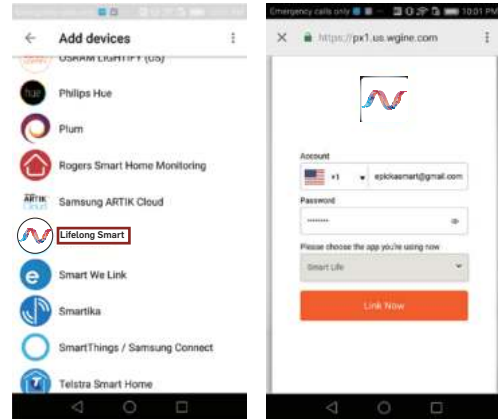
Add devices

OSRAM LIGHTIFY (US)

Philips Hue

Plum

Rogers Smart Home Monitoring

Samsung ARTIK Cloud

Lifelong Smart

Smart We Link

Smartika

SmartThings / Samsung Connect

Telstra Smart Home

Emergency calls only 10:01 PM

https://px1.us.wgine.com

Account

+1 epicksmart@gmail.com

Password

••••••••

Please choose the app you're using now

Smart Life

Link Now